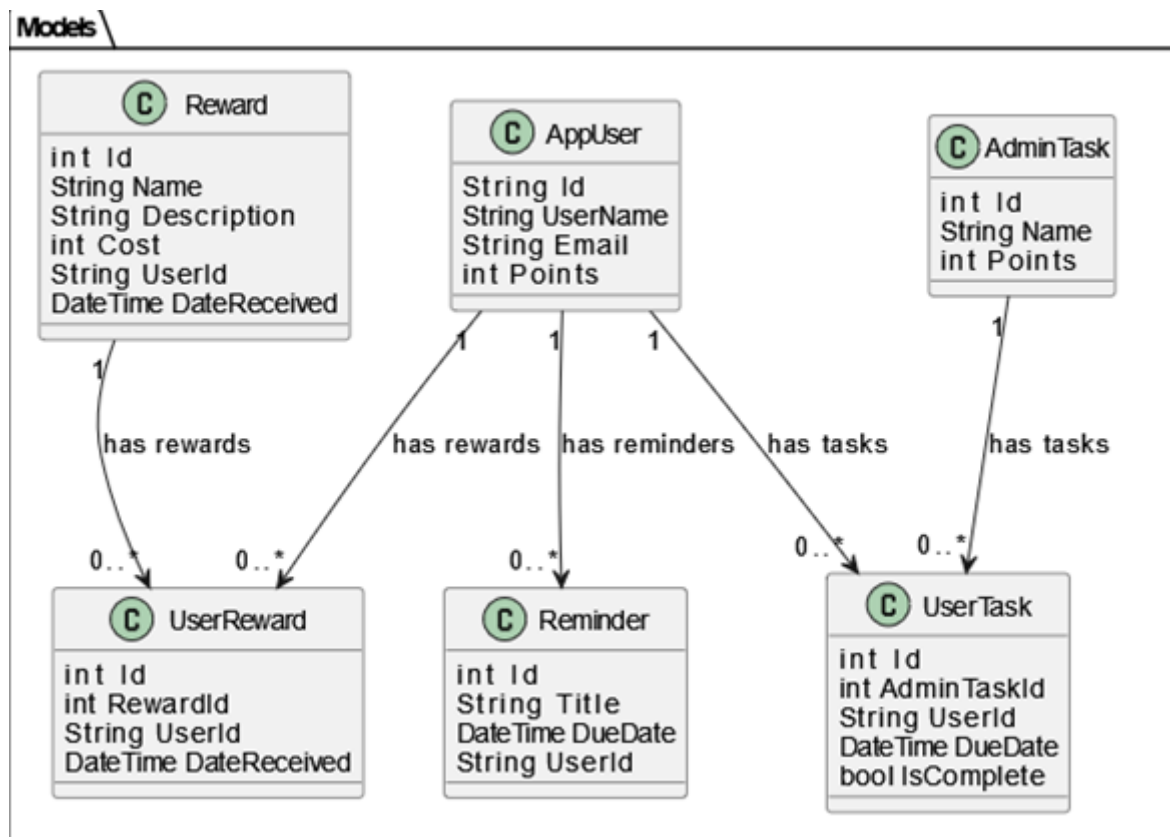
Models

C Reward
int Id
String Name
String Description
int Cost
String UserId
DateTime DateReceived

C AppUser
String Id
String UserName
String Email
int Points

C AdminTask
int Id
String Name
int Points

1
has rewards
0..*

1
has rewards
0..*

1
has reminders
0..*

1
has tasks
0..*

1
has tasks
0..*

C UserReward
int Id
int RewardId
String UserId
DateTime DateReceived

C Reminder
int Id
String Title
DateTime DueDate
String UserId

C UserTask
int Id
int AdminTaskId
String UserId
DateTime DueDate
bool IsComplete